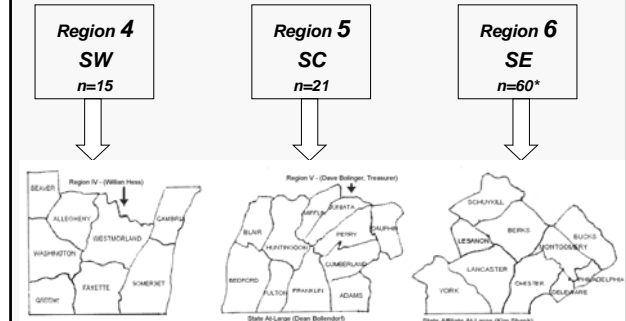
Region 4
SW
n=15

Region 5
SC
n=21

Region 6
SE
n=60*

Region IV - (William Hess)
BEAVER
ALLEGHENY
CAMBRIA
WESTMORLAND
WASHINGTON
FAYETTE
SOMERSET
GREENE

Region V - (Dave Bolinger, Treasurer)
MIFFLIN
JUNIATA
BLAIR
HUNTINGDON
PERRY
DAUPHIN
CUMBERLAND
BEDFORD
FULTON
FRANKLIN
ADAMS
State At-Large (Dean Bollendorf)

SCHUYLKILL
BERKS
BUCKS
LEBANON
MONTGOMERY
LANCASTER
CHESTER
PHILADELPHIA
YORK
DELAWARE
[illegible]